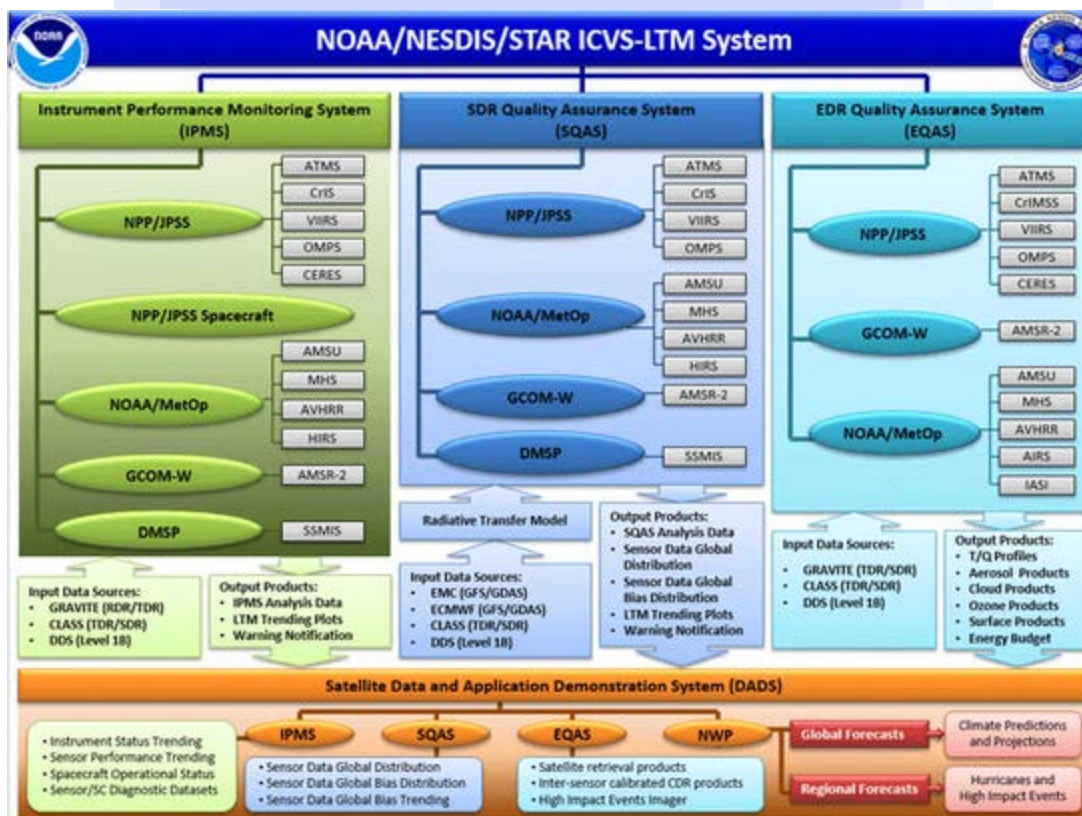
NOAA/NESDIS/STAR ICVS-LTM System

Instrument Performance Monitoring System (IPMS)

NPP/JPSS
ATMS
CrIS
VIIRS
OMPS
CERES

NPP/JPSS Spacecraft

NOAA/MetOp
AMSU
MHS
AVHRR
HIRS

GCOM-W
AMSR-2

DMSP
SSMIS

Input Data Sources:
• GRAVITE (RDR/TDR)
• CLASS (TDR/SDR)
• DDS (Level 1B)

Output Products:
• IPMS Analysis Data
• LTM Trending Plots
• Warning Notification

SDR Quality Assurance System (SQAS)

NPP/JPSS
ATMS
CrIS
VIIRS
OMPS

NOAA/MetOp
AMSU
MHS
AVHRR
HIRS

GCOM-W
AMSR-2

DMSP
SSMIS

Radiative Transfer Model

Input Data Sources:
• EMC (GFS/GDAS)
• ECMWF (GFS/GDAS)
• CLASS (TDR/SDR)
• DDS (Level 1B)

Output Products:
• SQAS Analysis Data
• Sensor Data Global Distribution
• Sensor Data Global Bias Distribution
• LTM Trending Plots
• Warning Notification

EDR Quality Assurance System (EQAS)

NPP/JPSS
ATMS
CrIMSS
VIIRS
OMPS
CERES

GCOM-W
AMSR-2

NOAA/MetOp
AMSU
MHS
AVHRR
AIRS
IASI

Input Data Sources:
• GRAVITE (TDR/SDR)
• CLASS (TDR/SDR)
• DDS (Level 1B)

Output Products:
• T/Q Profiles
• Aerosol Products
• Cloud Products
• Ozone Products
• Surface Products
• Energy Budget

Satellite Data and Application Demonstration System (DADS)

IPMS
SQAS
EQAS
NWP

• Instrument Status Trending
• Sensor Performance Trending
• Spacecraft Operational Status
• Sensor/SC Diagnostic Datasets

• Sensor Data Global Distribution
• Sensor Data Global Bias Distribution
• Sensor Data Global Bias Trending

• Satellite retrieval products
• Inter-sensor calibrated CDR products
• High Impact Events Imager

Global Forecasts
Climate Predictions and Projections

Regional Forecasts
Hurricanes and High Impact Events